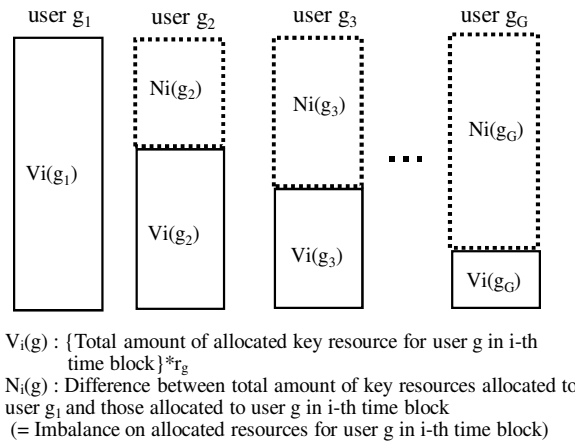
user $g_1$ user $g_2$ user $g_3$ user $g_G$

$Ni(g_2)$ $Ni(g_3)$ $Ni(g_G)$

$Vi(g_1)$ $Vi(g_2)$ $Vi(g_3)$ $Vi(g_G)$

...

$V_i(g)$ : {Total amount of allocated key resource for user g in i-th time block}*$r_g$

$N_i(g)$ : Difference between total amount of key resources allocated to user $g_1$ and those allocated to user g in i-th time block

(= Imbalance on allocated resources for user g in i-th time block)